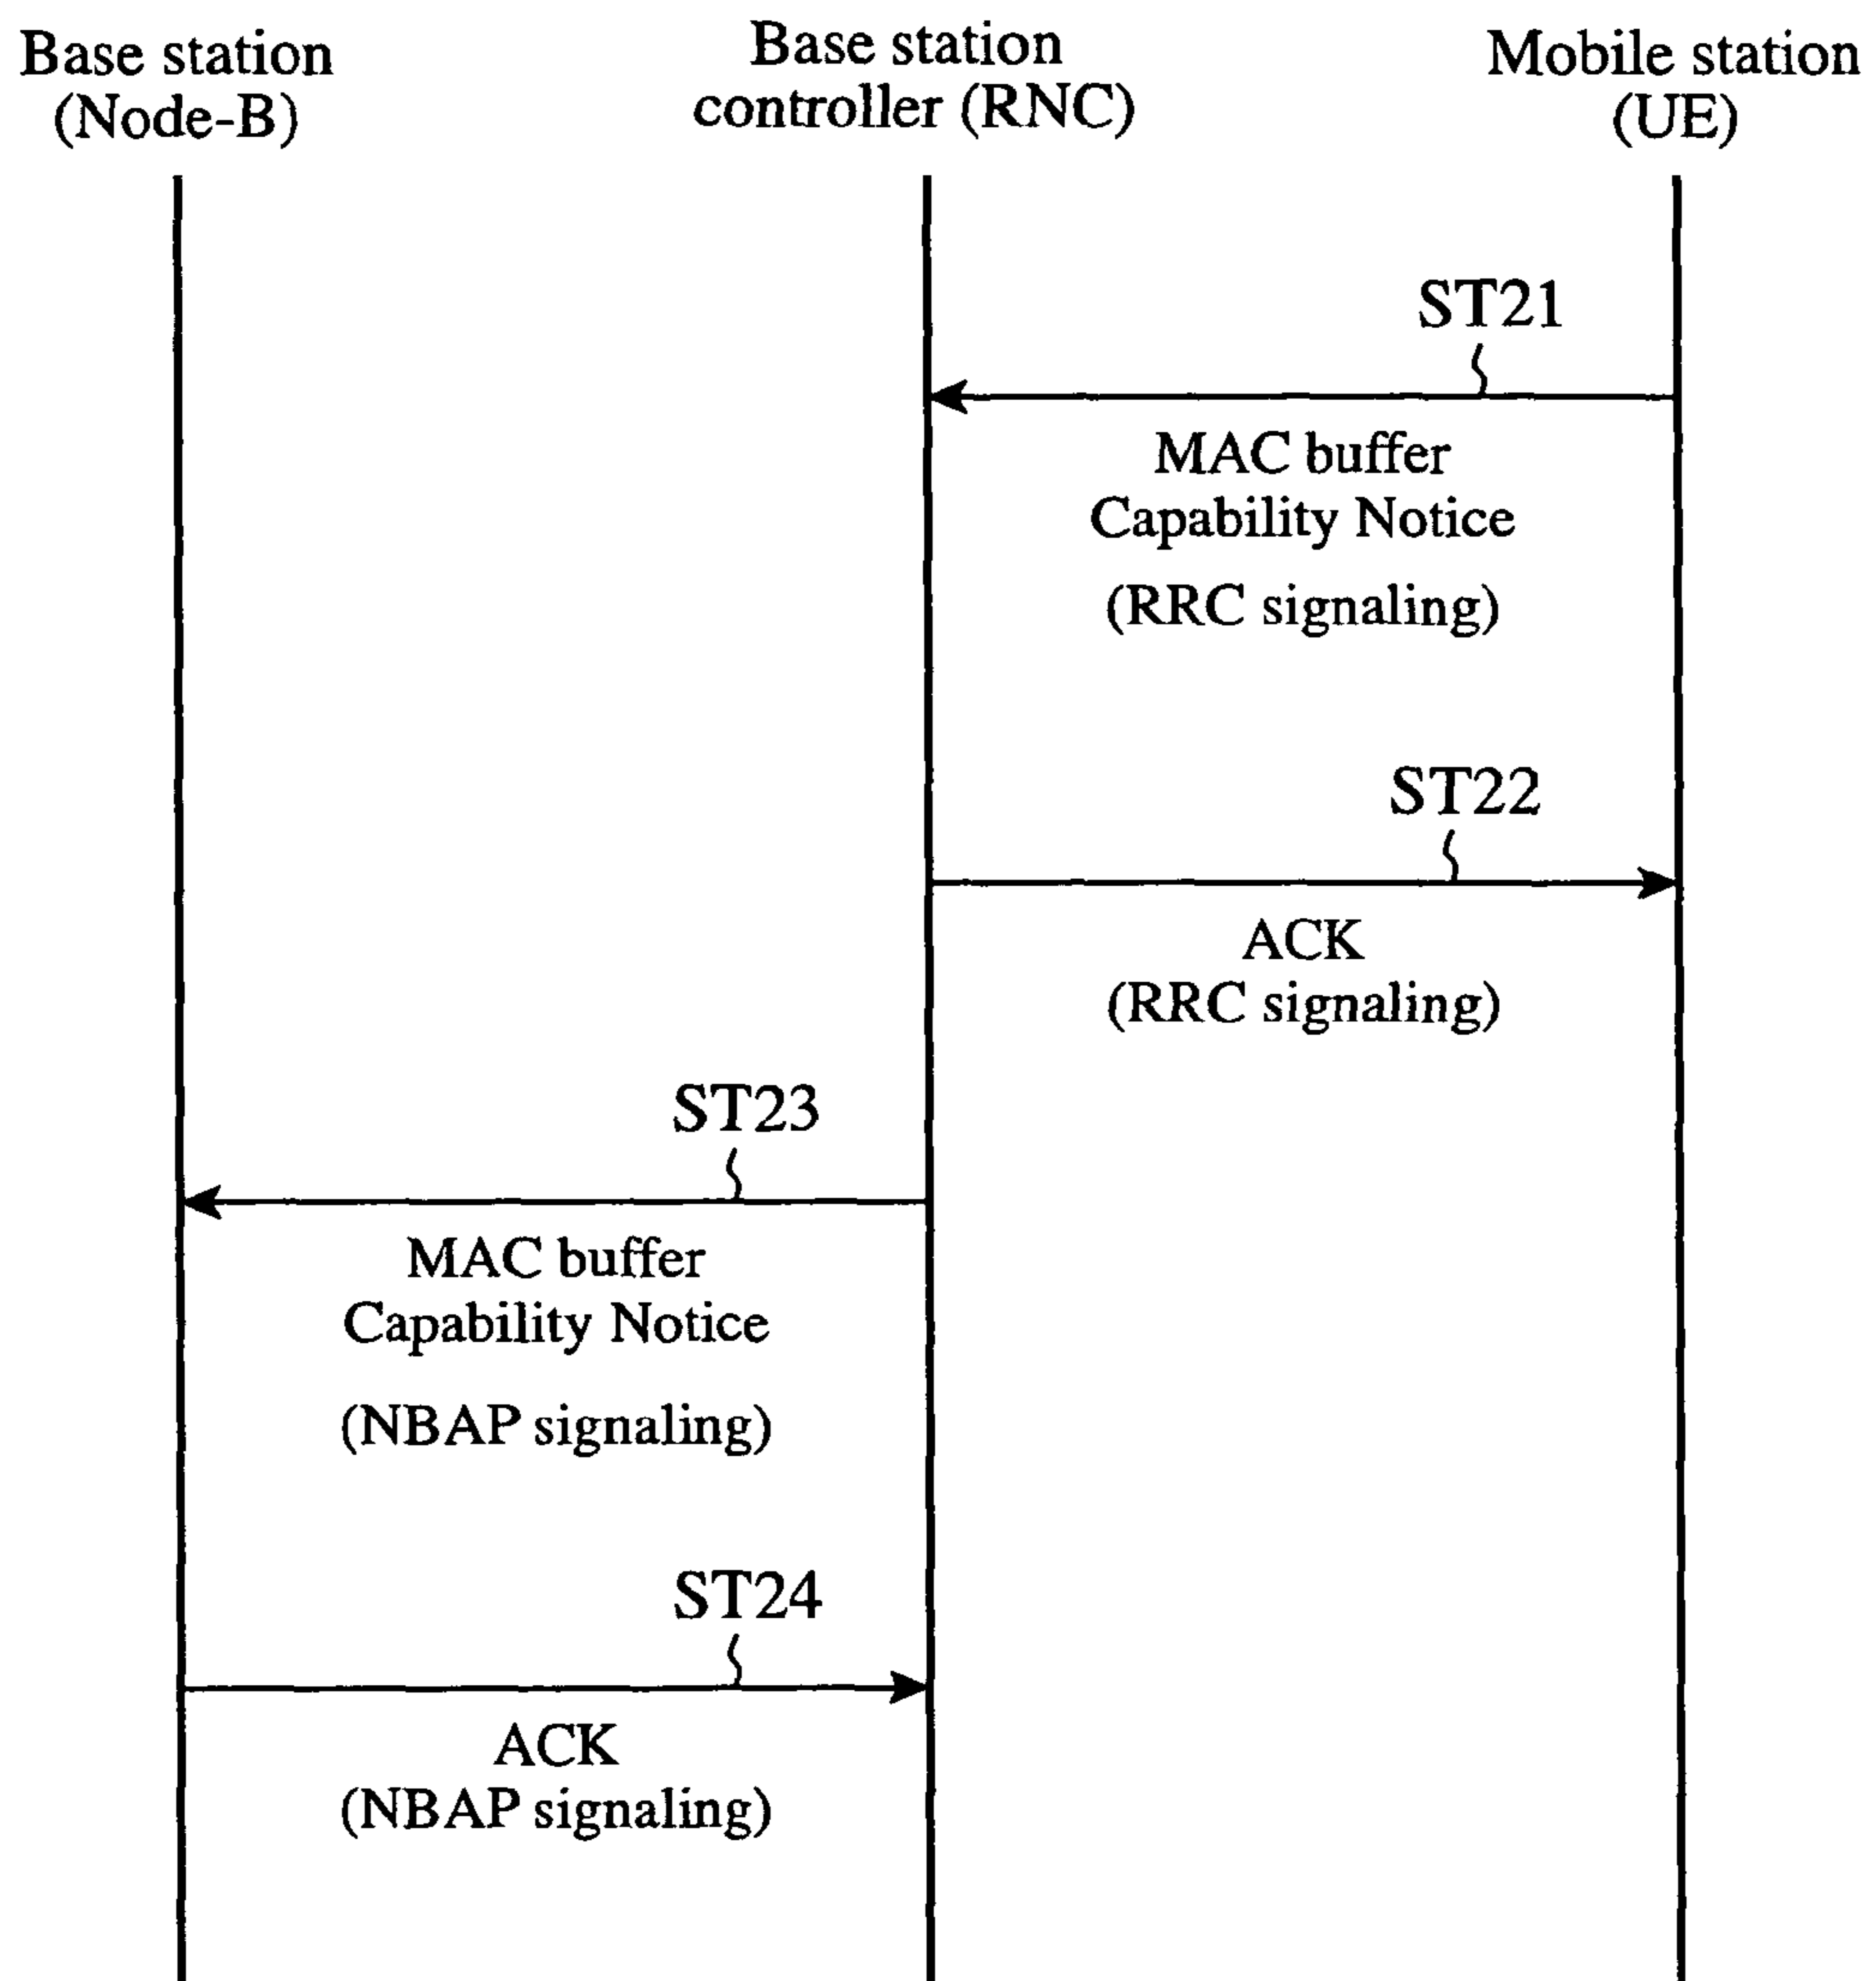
Base station (Node-B)

Base station controller (RNC)

Mobile station (UE)

ST21

MAC buffer Capability Notice

(RRC signaling)

ST22

ACK (RRC signaling)

ST23

MAC buffer Capability Notice

(NBAP signaling)

ST24

ACK (NBAP signaling)